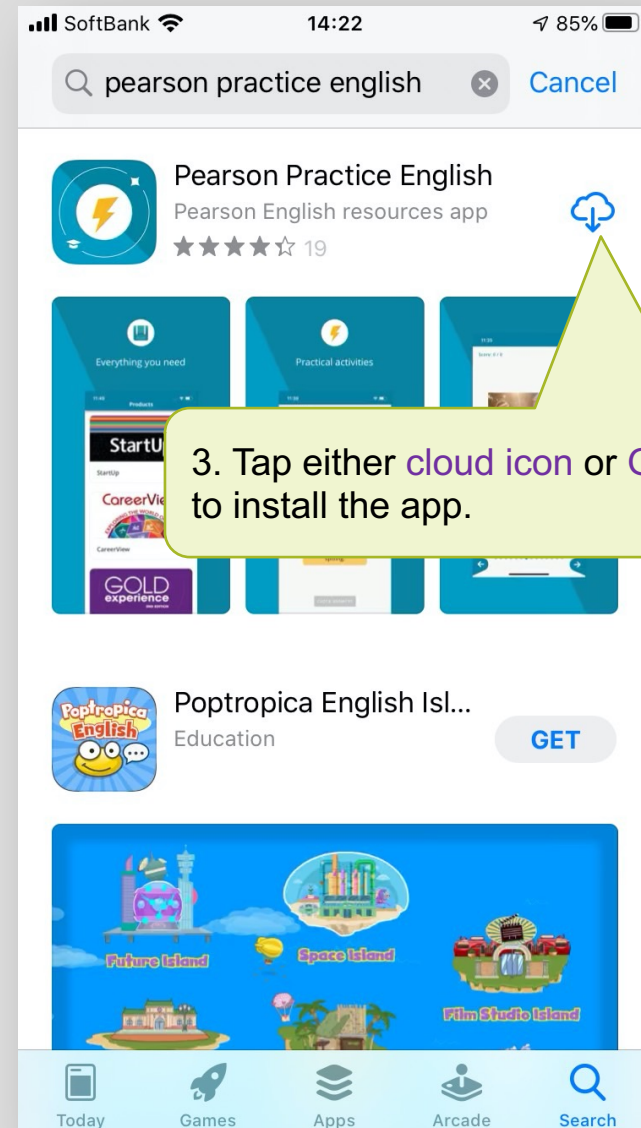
SoftBank 14:22 85%

pearson practice english Cancel

Pearson Practice English
Pearson English resources app
★★★★☆ 19

Everything you need
Products
StartU
StartUp
CareerVie
CareerView
GOLD experience

Practical activities

3. Tap either cloud icon or G
to install the app.

Poptropica English Isl...
Education
GET

Poptropica English

Future Island
Space Island
Film Studio Island

Today Games Apps Arcade Search